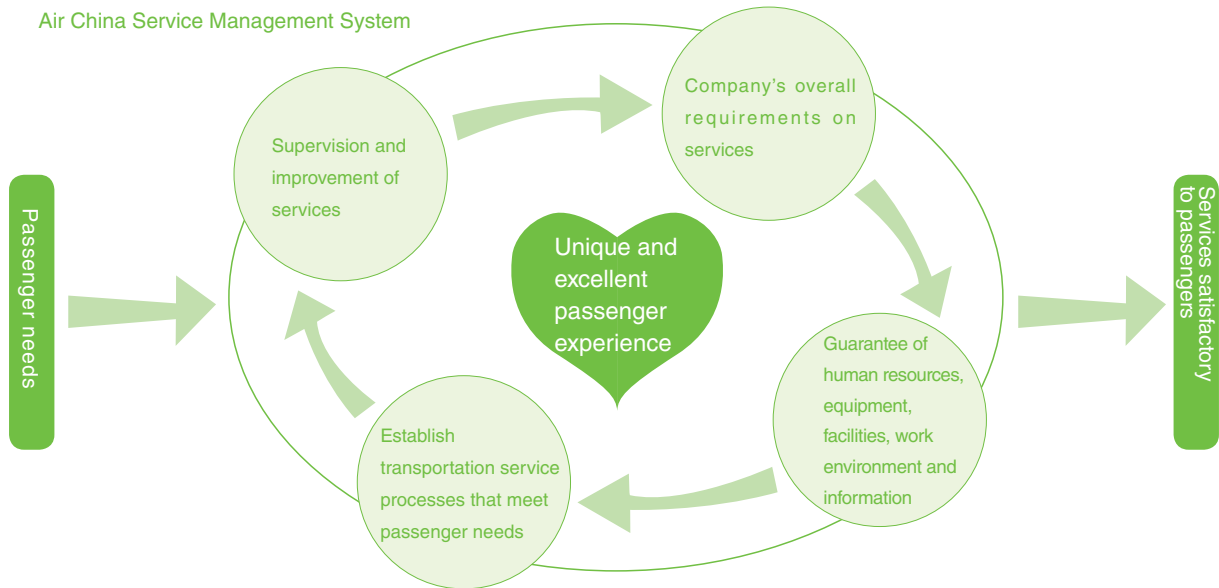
Air China Service Management System

Passenger needs

Supervision and improvement of services

Company's overall requirements on services

Unique and excellent passenger experience

Guarantee of human resources, equipment, facilities, work environment and information

Establish transportation service processes that meet passenger needs

Services satisfactory to passengers